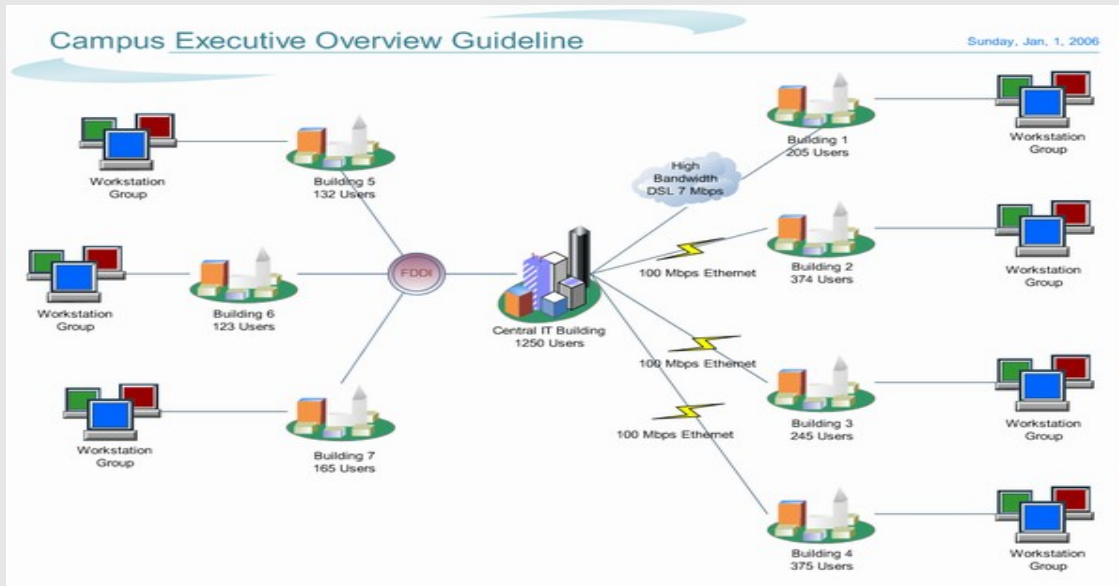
Campus Executive Overview Guideline

Sunday, Jan, 1, 2006

Workstation Group

Building 5
132 Users

Workstation Group

Building 6
123 Users

FDDI

Workstation Group

Building 7
165 Users

Central IT Building
1250 Users

High Bandwidth DSL 7 Mbps

Building 1
205 Users

Workstation Group

100 Mbps Ethernet

Building 2
374 Users

Workstation Group

100 Mbps Ethernet

Building 3
245 Users

Workstation Group

100 Mbps Ethernet

Building 4
375 Users

Workstation Group